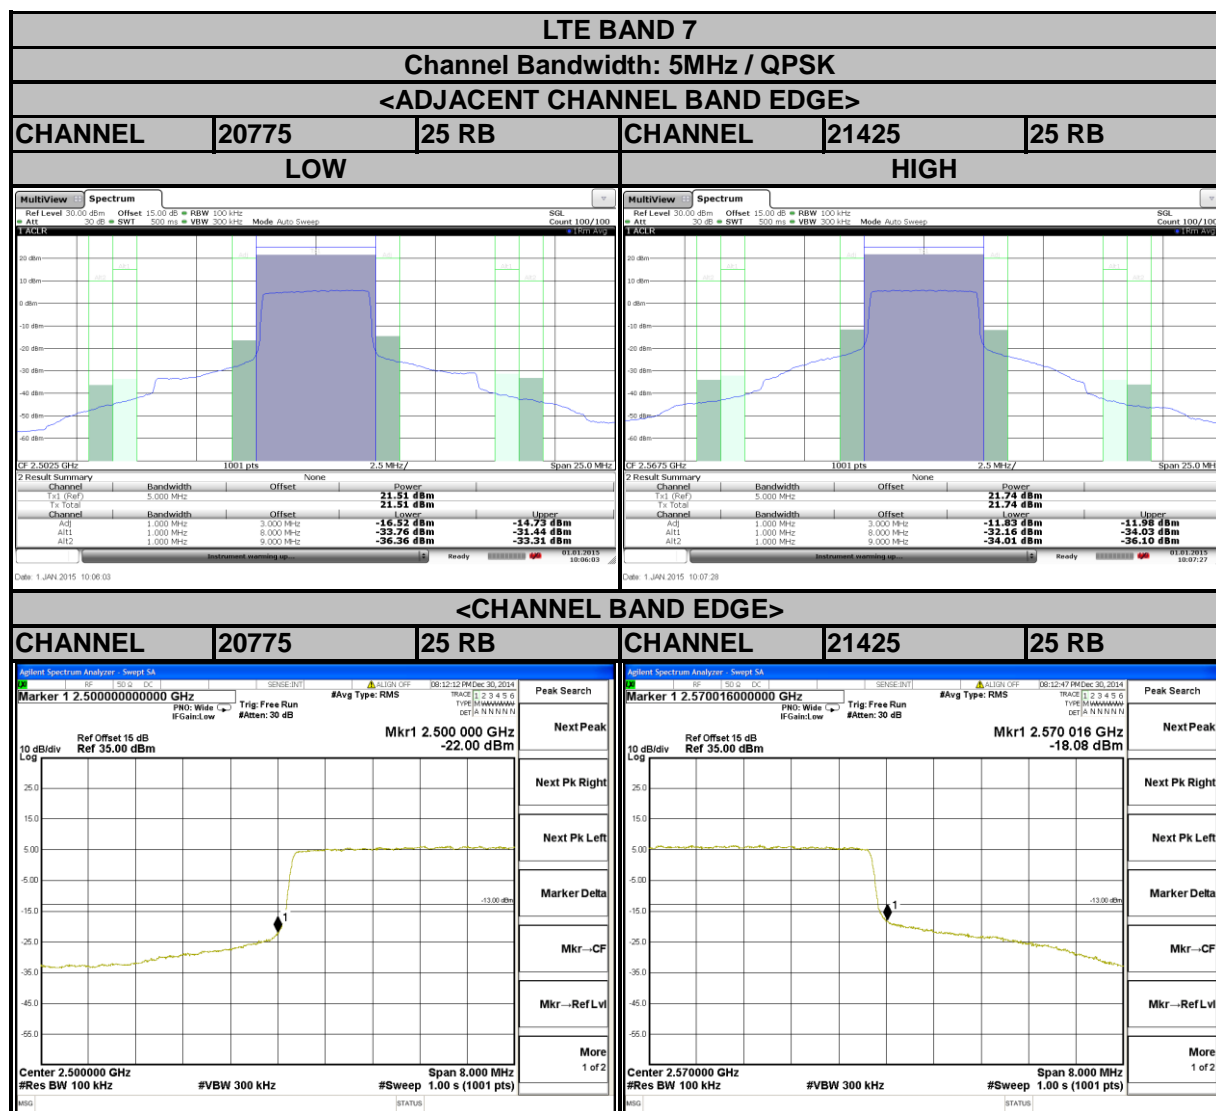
LTE BAND 7

Channel Bandwidth: 5MHz / QPSK

<ADJACENT CHANNEL BAND EDGE>

| CHANNEL | 20775 | 25 RB | CHANNEL | 21425 | 25 RB |
|---|---|---|---|---|---|
| LOW | | | HIGH | | |

MultiView Spectrum
Ref Level 30.00 dBm Offset 15.00 dB RBW 100 kHz
Att 30 dB SWT 500 ms VBW 300 kHz Mode Auto Sweep
SGL Count 100/100
1 ACLR 1Rm Avg
20 dBm
10 dBm
0 dBm
-10 dBm
-20 dBm
-30 dBm
-40 dBm
-50 dBm
-60 dBm
CF 2.5025 GHz 1001 pts 2.5 MHz/ Span 25.0 MHz
2 Result Summary
None

| Channel | Bandwidth | Offset | Power |
|---|---|---|---|
| Tx1 (Ref) | 5.000 MHz | | 21.51 dBm |
| Tx Total | | | 21.51 dBm |

| Channel | Bandwidth | Offset | Lower | Upper |
|---|---|---|---|---|
| Adj | 1.000 MHz | 3.000 MHz | -16.52 dBm | -14.73 dBm |
| Alt1 | 1.000 MHz | 8.000 MHz | -33.76 dBm | -31.44 dBm |
| Alt2 | 1.000 MHz | 9.000 MHz | -36.36 dBm | -33.31 dBm |

Instrument warming up... Ready 01.01.2015 10:06:03
Date: 1.JAN.2015 10:06:03

MultiView Spectrum
Ref Level 30.00 dBm Offset 15.00 dB RBW 100 kHz
Att 30 dB SWT 500 ms VBW 300 kHz Mode Auto Sweep
SGL Count 100/100
1 ACLR 1Rm Avg
20 dBm
10 dBm
0 dBm
-10 dBm
-20 dBm
-30 dBm
-40 dBm
-50 dBm
-60 dBm
CF 2.5675 GHz 1001 pts 2.5 MHz/ Span 25.0 MHz
2 Result Summary
None

| Channel | Bandwidth | Offset | Power |
|---|---|---|---|
| Tx1 (Ref) | 5.000 MHz | | 21.74 dBm |
| Tx Total | | | 21.74 dBm |

| Channel | Bandwidth | Offset | Lower | Upper |
|---|---|---|---|---|
| Adj | 1.000 MHz | 3.000 MHz | -11.83 dBm | -11.98 dBm |
| Alt1 | 1.000 MHz | 8.000 MHz | -32.16 dBm | -34.03 dBm |
| Alt2 | 1.000 MHz | 9.000 MHz | -34.01 dBm | -36.10 dBm |

Instrument warming up... Ready 01.01.2015 10:07:27
Date: 1.JAN.2015 10:07:28

<CHANNEL BAND EDGE>

| CHANNEL | 20775 | 25 RB | CHANNEL | 21425 | 25 RB |
|---|---|---|---|---|---|

Agilent Spectrum Analyzer - Swept SA
RF 50 Ω DC SENSE:INT ALIGN OFF 08:12:12 PM Dec 30, 2014
Marker 1 2.500000000000 GHz
PNO: Wide IFGain:Low Trig: Free Run #Atten: 30 dB #Avg Type: RMS
TRACE 1 2 3 4 5 6 TYPE DET A N N N N N
Peak Search
Ref Offset 15 dB
10 dB/div Ref 35.00 dBm
Log
Mkr1 2.500 000 GHz -22.00 dBm
25.0
15.0
5.00
-5.00
-15.0
-25.0
-35.0
-45.0
-55.0
-13.00 dBm
1
Center 2.500000 GHz Span 8.000 MHz
#Res BW 100 kHz #VBW 300 kHz #Sweep 1.00 s (1001 pts)
MSG STATUS
Next Peak
Next Pk Right
Next Pk Left
Marker Delta
Mkr→CF
Mkr→RefLvl
More 1 of 2

Agilent Spectrum Analyzer - Swept SA
RF 50 Ω DC SENSE:INT ALIGN OFF 08:12:47 PM Dec 30, 2014
Marker 1 2.570016000000 GHz
PNO: Wide IFGain:Low Trig: Free Run #Atten: 30 dB #Avg Type: RMS
TRACE 1 2 3 4 5 6 TYPE DET A N N N N N
Peak Search
Ref Offset 15 dB
10 dB/div Ref 35.00 dBm
Log
Mkr1 2.570 016 GHz -18.08 dBm
25.0
15.0
5.00
-5.00
-15.0
-25.0
-35.0
-45.0
-55.0
-13.00 dBm
1
Center 2.570000 GHz Span 8.000 MHz
#Res BW 100 kHz #VBW 300 kHz #Sweep 1.00 s (1001 pts)
MSG STATUS
Next Peak
Next Pk Right
Next Pk Left
Marker Delta
Mkr→CF
Mkr→RefLvl
More 1 of 2